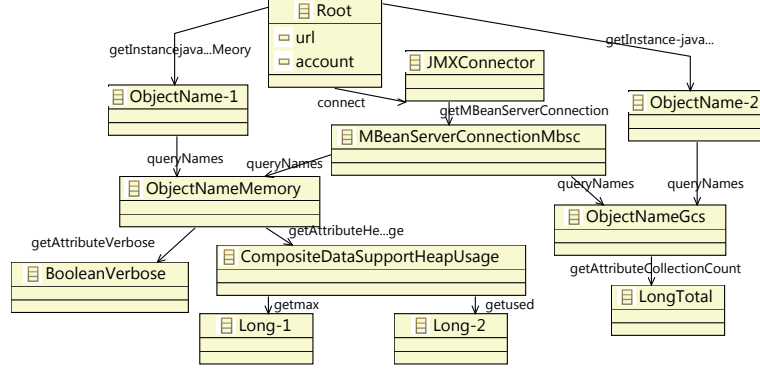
Root
url
account
getInstancejava...Meory
getInstance-java...
JMXConnector
connect
getMBeanServerConnection
ObjectName-1
ObjectName-2
MBeanServerConnectionMbsc
queryNames
queryNames
ObjectNameMemory
queryNames
queryNames
ObjectNameGcs
getAttributeVerbose
getAttributeHe...ge
BooleanVerbose
CompositeDataSupportHeapUsage
getAttributeCollectionCount
LongTotal
getmax
getused
Long-1
Long-2